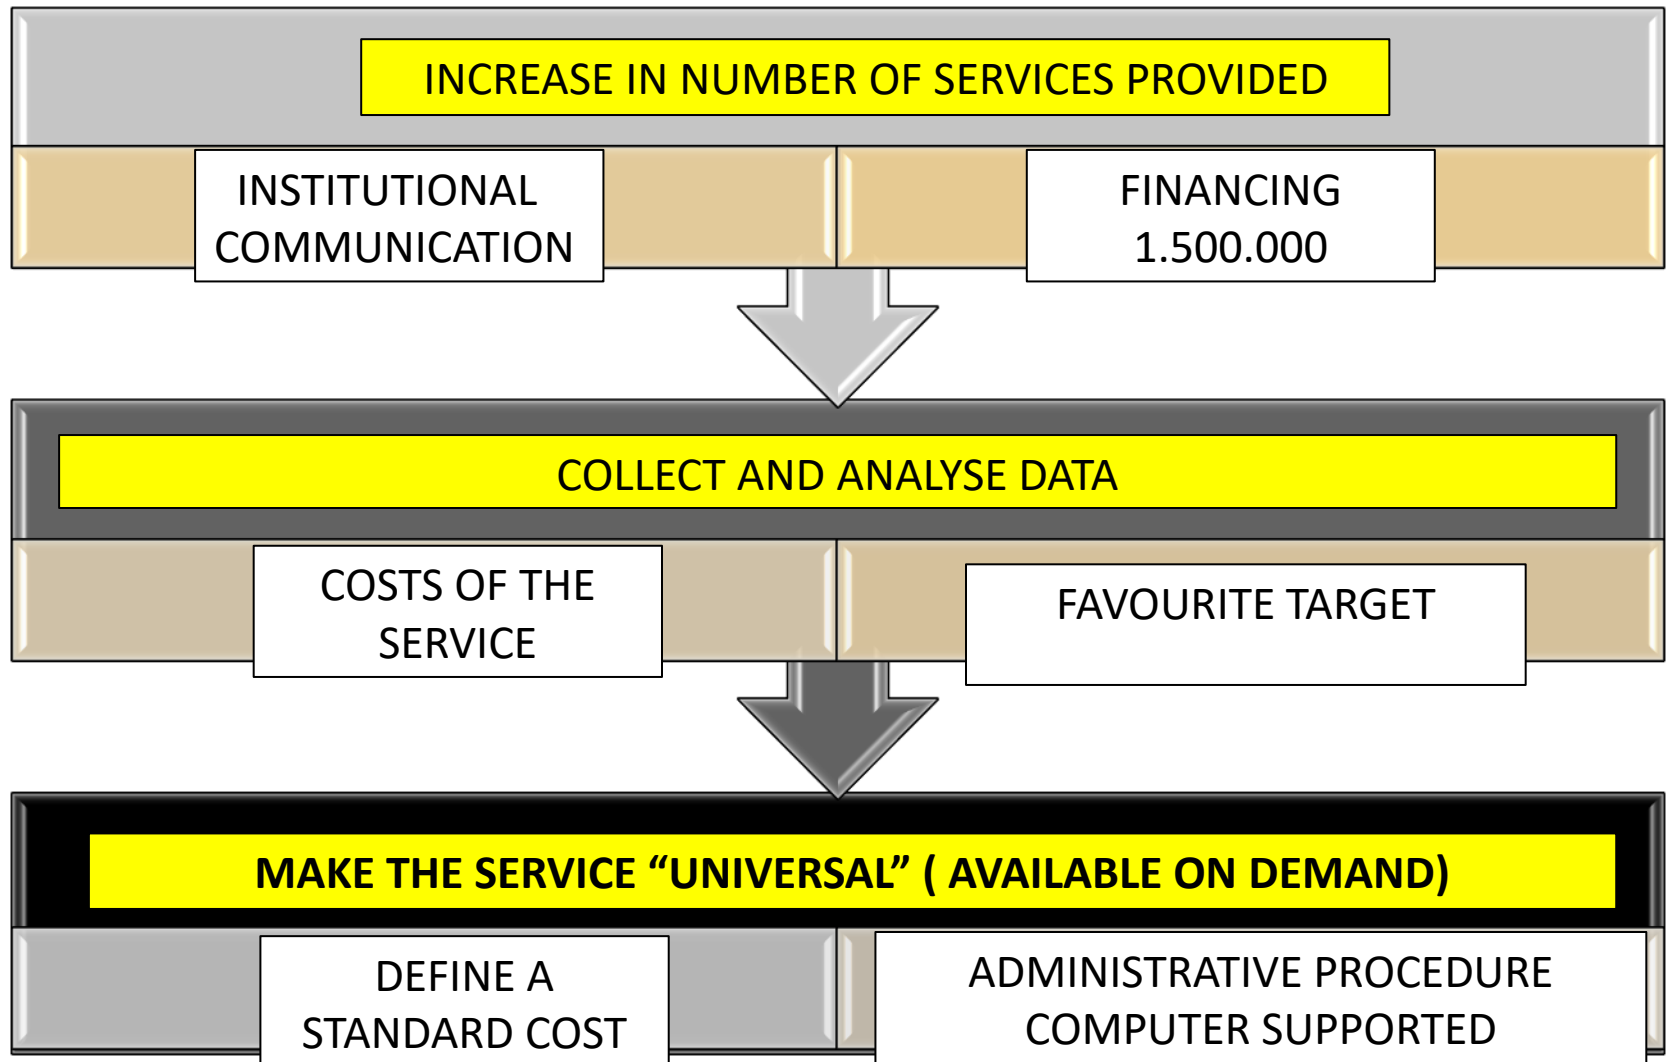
INCREASE IN NUMBER OF SERVICES PROVIDED

INSTITUTIONAL COMMUNICATION

FINANCING 1.500.000

COLLECT AND ANALYSE DATA

COSTS OF THE SERVICE

FAVOURITE TARGET

MAKE THE SERVICE “UNIVERSAL” ( AVAILABLE ON DEMAND)

DEFINE A STANDARD COST

ADMINISTRATIVE PROCEDURE COMPUTER SUPPORTED